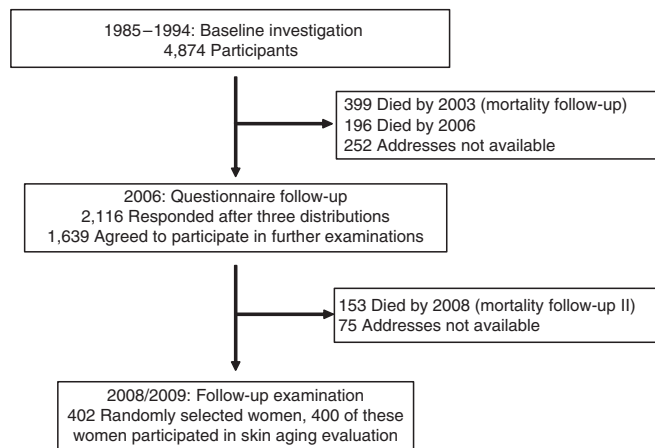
1985–1994: Baseline investigation
4,874 Participants

399 Died by 2003 (mortality follow-up)
196 Died by 2006
252 Addresses not available

2006: Questionnaire follow-up
2,116 Responded after three distributions
1,639 Agreed to participate in further examinations

153 Died by 2008 (mortality follow-up II)
75 Addresses not available

2008/2009: Follow-up examination
402 Randomly selected women, 400 of these women participated in skin aging evaluation